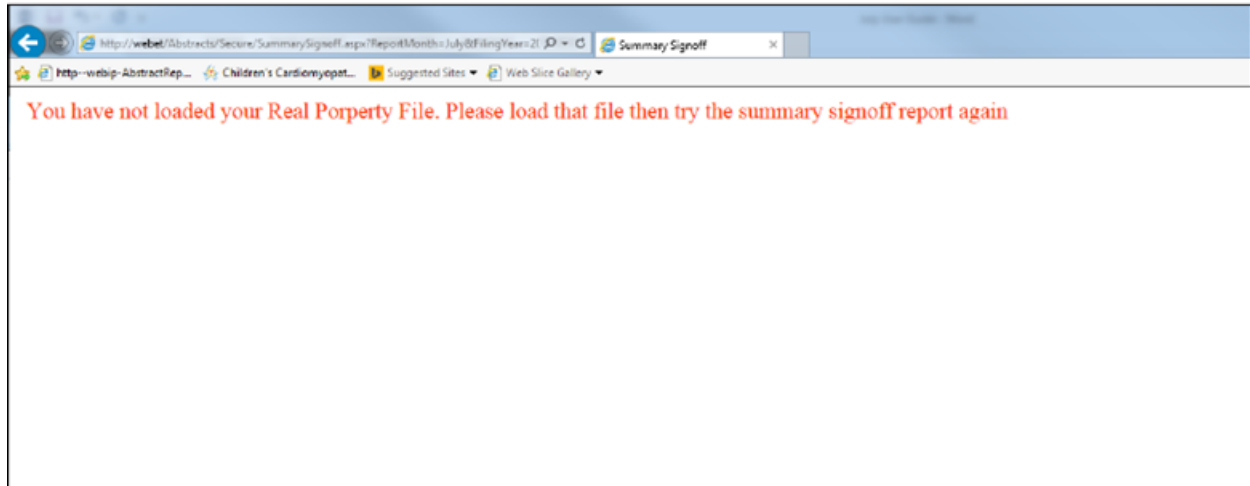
http://webet/Abstracts/Secure/SummarySignoff.aspx?ReportMonth=July&FilingYear=2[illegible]

Summary Signoff

http--webip-AbstractRep... Children's Cardiomyopat... Suggested Sites Web Slice Gallery

You have not loaded your Real Porperty File. Please load that file then try the summary signoff report again